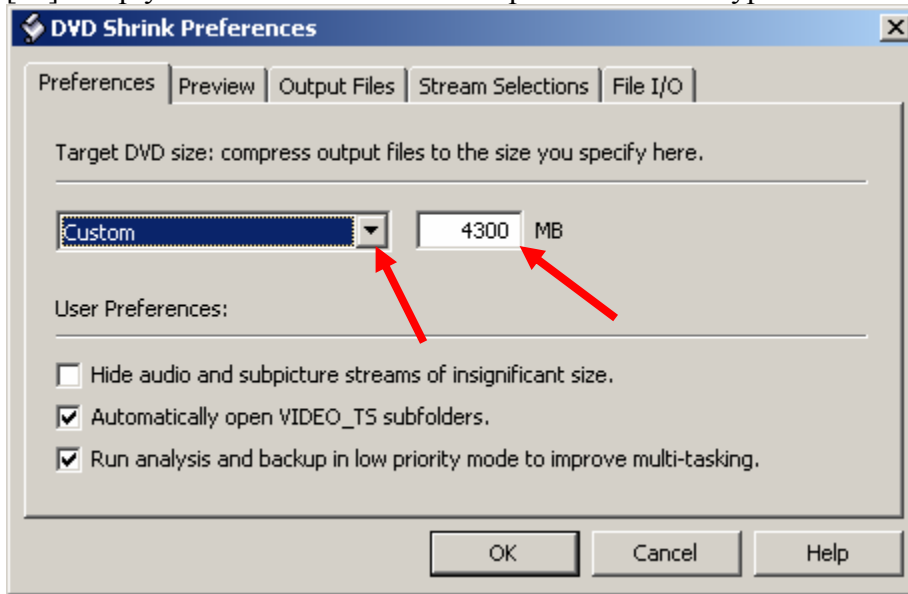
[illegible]

DVD Shrink Preferences

X

Preferences | Preview | Output Files | Stream Selections | File I/O

Target DVD size: compress output files to the size you specify here.

Custom

4300 MB

User Preferences:

Hide audio and subpicture streams of insignificant size.

Automatically open VIDEO_TS subfolders.

Run analysis and backup in low priority mode to improve multi-tasking.

OK

Cancel

Help